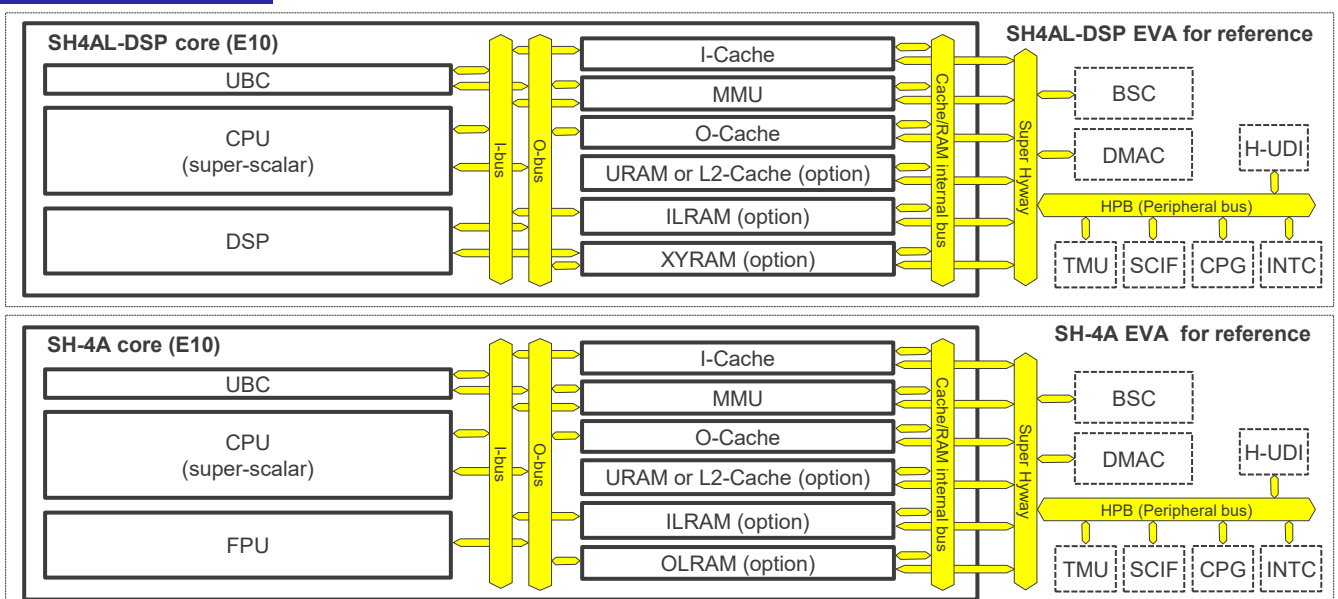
SH4AL-DSP core (E10)

SH4AL-DSP EVA for reference

UBC

CPU
(super-scalar)

DSP

I-bus

O-bus

I-Cache

MMU

O-Cache

URAM or L2-Cache (option)

ILRAM (option)

XYRAM (option)

Cache/RAM internal bus

Super Hyway

BSC

DMAC

H-UDI

HPB (Peripheral bus)

TMU

SCIF

CPG

INTC

SH-4A core (E10)

SH-4A EVA for reference

UBC

CPU
(super-scalar)

FPU

I-bus

O-bus

I-Cache

MMU

O-Cache

URAM or L2-Cache (option)

ILRAM (option)

OLRAM (option)

Cache/RAM internal bus

Super Hyway

BSC

DMAC

H-UDI

HPB (Peripheral bus)

TMU

SCIF

CPG

INTC